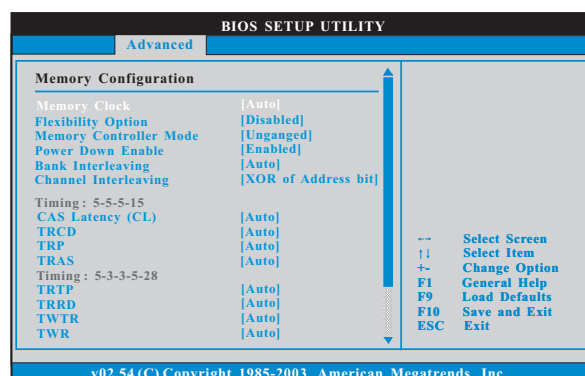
BIOS SETUP UTILITY

Advanced

Memory Configuration

Memory Clock [Auto]
Flexibility Option [Disabled]
Memory Controller Mode [Unganged]
Power Down Enable [Enabled]
Bank Interleaving [Auto]
Channel Interleaving [XOR of Address bit]

Timing : 5-5-5-15
CAS Latency (CL) [Auto]
TRCD [Auto]
TRP [Auto]
TRAS [Auto]
Timing : 5-3-3-5-28
TRTP [Auto]
TRRD [Auto]
TWTR [Auto]
TWR [Auto]

←→ Select Screen
↑↓ Select Item
+- Change Option
F1 General Help
F9 Load Defaults
F10 Save and Exit
ESC Exit

v02.54 (C) Copyright 1985-2003, American Megatrends, Inc.